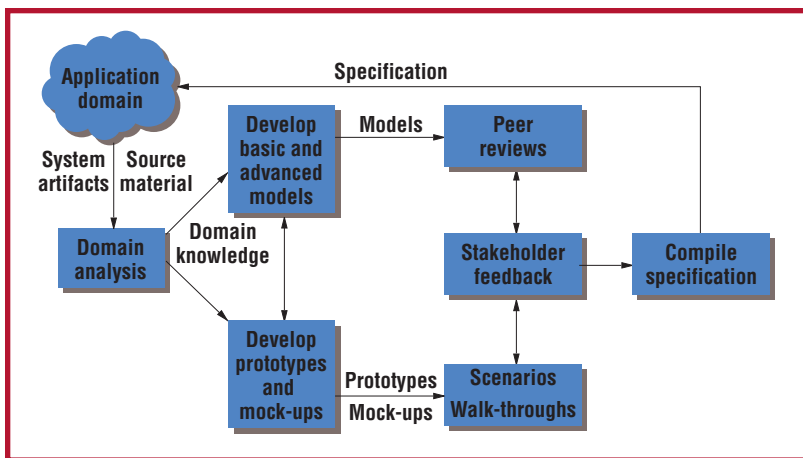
Application domain

Specification

System artifacts

Source material

Develop basic and advanced models

Models

Peer reviews

Domain analysis

Domain knowledge

Stakeholder feedback

Compile specification

Develop prototypes and mock-ups

Prototypes

Mock-ups

Scenarios

Walk-throughs